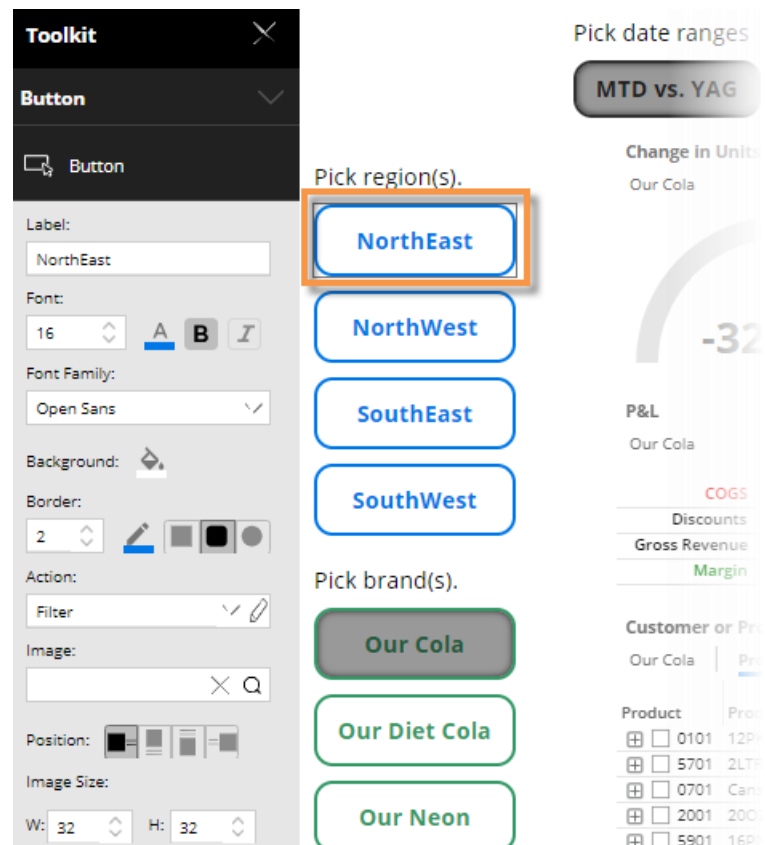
Toolkit

Button

Button

Label:

NorthEast

Font:

16

A B I

Font Family:

Open Sans

Background:

Border:

2

Action:

Filter

Image:

Position:

Image Size:

W: 32 H: 32

Pick region(s).

NorthEast

NorthWest

SouthEast

SouthWest

Pick brand(s).

Our Cola

Our Diet Cola

Our Neon

Pick date ranges

MTD vs. YAG

Change in Units

Our Cola

-32

P&L

Our Cola

COGS

Discounts

Gross Revenue

Margin

Customer or Pr

Our Cola | Pr

| Product | Pro |
|---|---|
| 0101 | 12P |
| 5701 | 2LT |
| 0701 | Can |
| 2001 | 20O |
| 5901 | 16P |